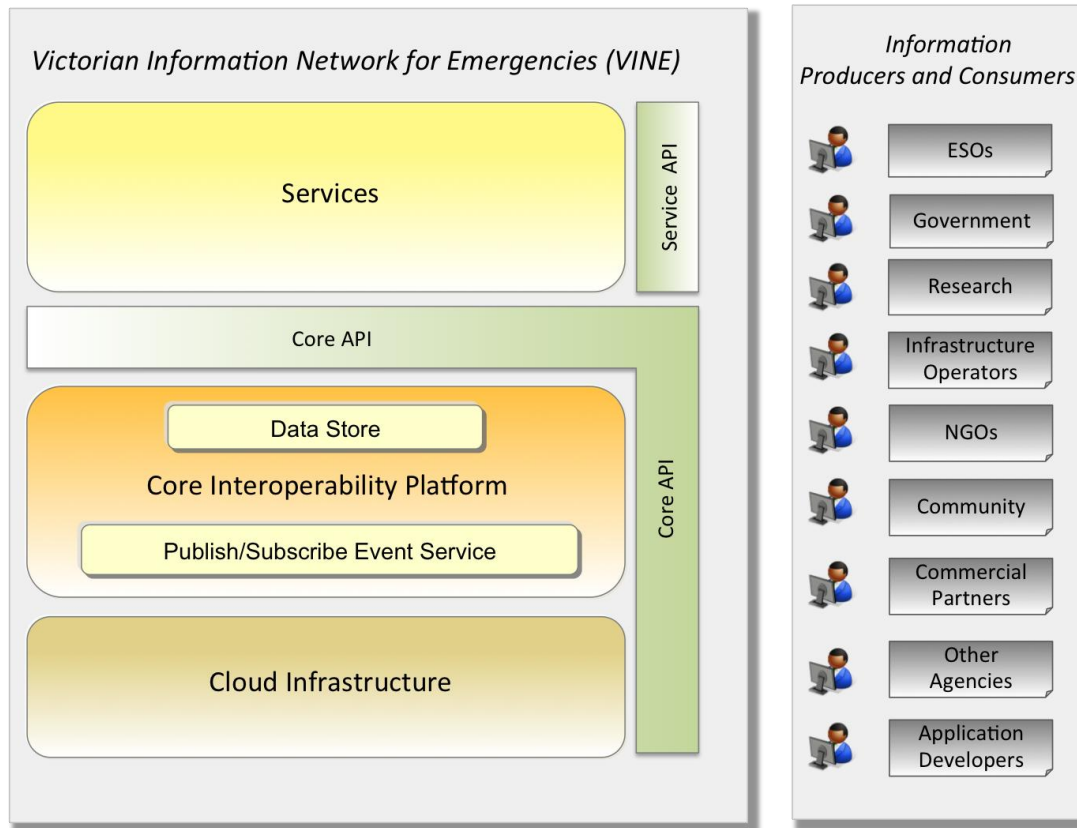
Victorian Information Network for Emergencies (VINE)

Services

Service API

Core API

Data Store

Core Interoperability Platform

Publish/Subscribe Event Service

Core API

Cloud Infrastructure

Information Producers and Consumers

ESOs

Government

Research

Infrastructure Operators

NGOs

Community

Commercial Partners

Other Agencies

Application Developers